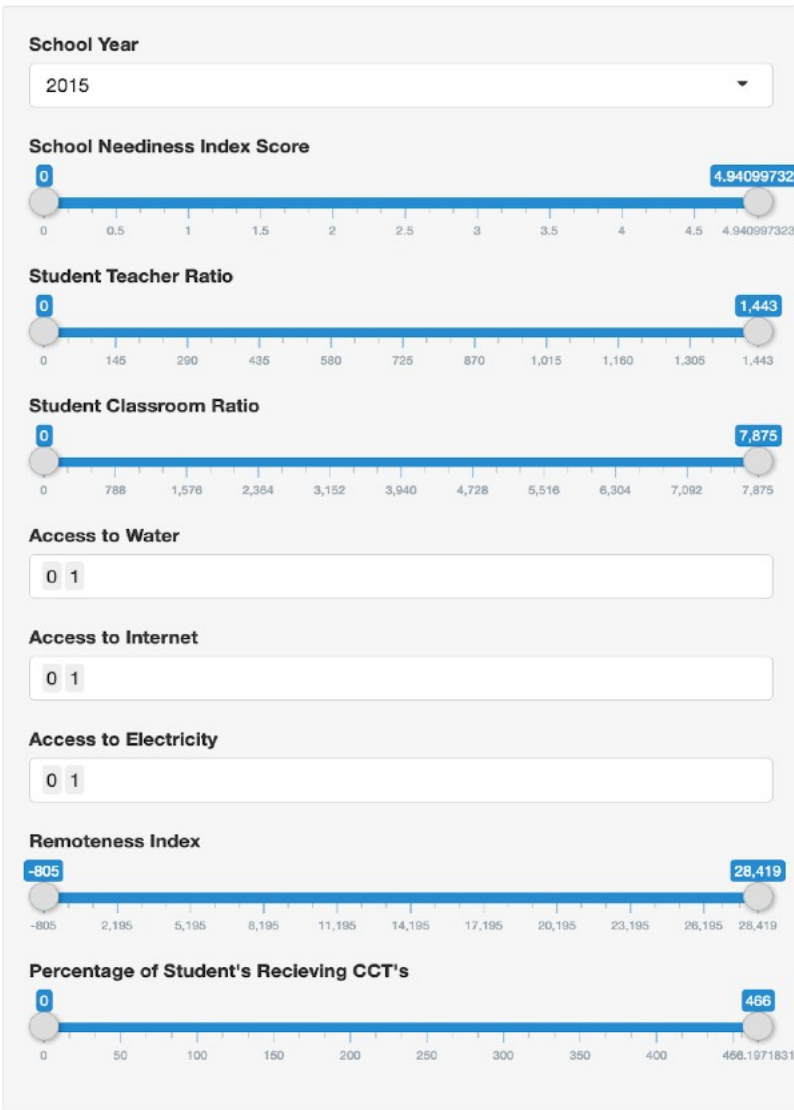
School Year

2015

School Neediness Index Score

0

4.94099732

0 0.5 1 1.5 2 2.5 3 3.5 4 4.5 4.940997323

Student Teacher Ratio

0

1,443

0 145 290 435 580 725 870 1,015 1,160 1,305 1,443

Student Classroom Ratio

0

7,875

0 788 1,576 2,364 3,152 3,940 4,728 5,516 6,304 7,092 7,875

Access to Water

0 1

Access to Internet

0 1

Access to Electricity

0 1

Remoteness Index

-805

28,419

-805 2,195 5,195 8,195 11,195 14,195 17,195 20,195 23,195 26,195 28,419

Percentage of Student's Recieving CCT's

0

466

0 50 100 150 200 250 300 350 400 466.1971831